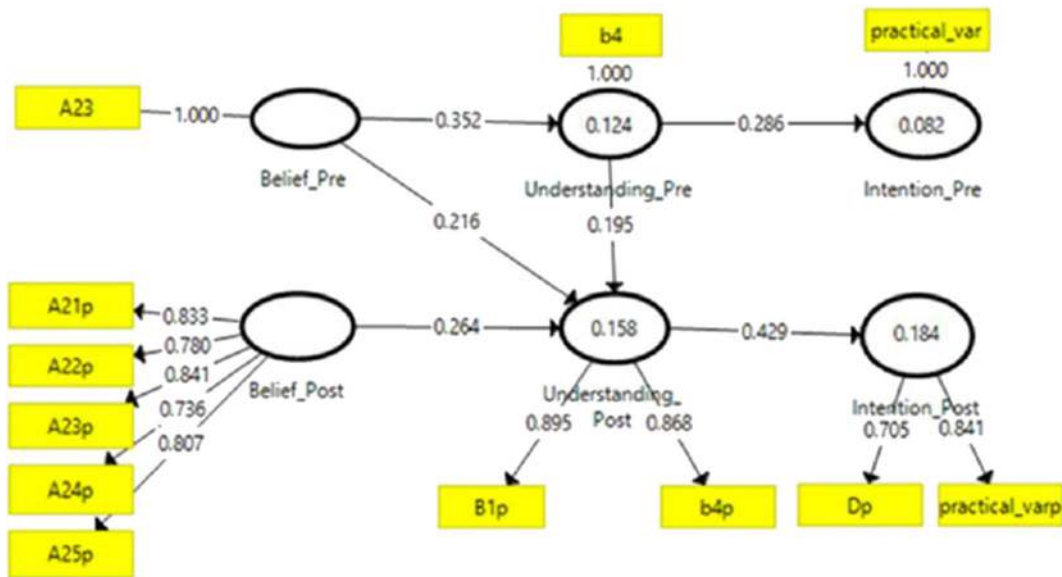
b4
practical_var
1.000
1.000
A23
1.000
0.352
0.124
0.286
0.082
Belief_Pre
Understanding_Pre
Intention_Pre
0.216
0.195
A21p
0.833
0.264
0.158
0.429
0.184
A22p
0.780
0.841
Belief_Post
Understanding_Post
Intention_Post
A23p
0.736
0.895
0.868
0.705
0.841
0.807
A24p
B1p
b4p
Dp
practical_varp
A25p